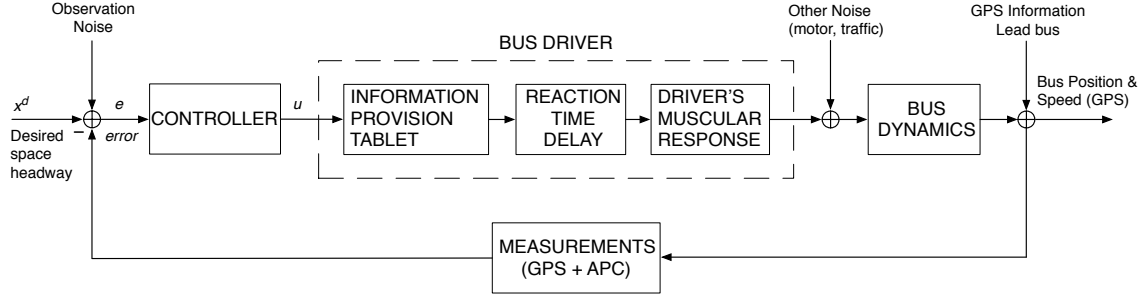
Observation Noise

$x^d$

Desired space headway

−

$e$

error

CONTROLLER

$u$

BUS DRIVER

INFORMATION PROVISION TABLET

REACTION TIME DELAY

DRIVER'S MUSCULAR RESPONSE

Other Noise (motor, traffic)

BUS DYNAMICS

GPS Information Lead bus

Bus Position & Speed (GPS)

MEASUREMENTS (GPS + APC)